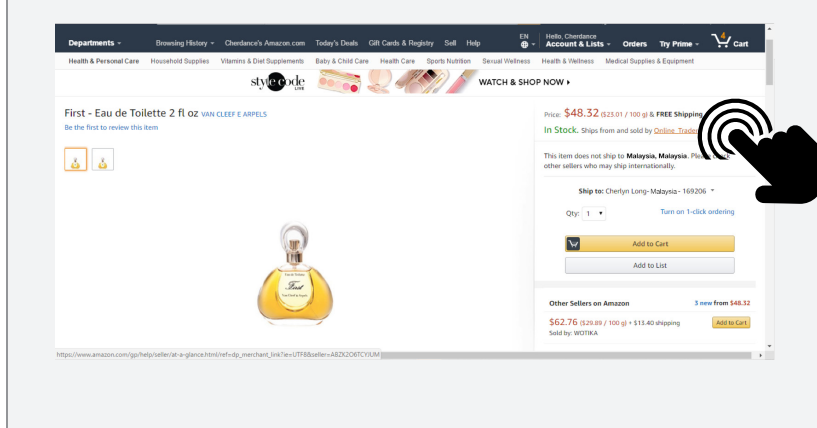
Departments ▾ Browsing History ▾ Cherdance's Amazon.com Today's Deals Gift Cards & Registry Sell Help EN Hello, Cherdance Account & Lists ▾ Orders Try Prime ▾ 4 Cart

Health & Personal Care Household Supplies Vitamins & Diet Supplements Baby & Child Care Health Care Sports Nutrition Sexual Wellness Health & Wellness Medical Supplies & Equipment

style code LIVE WATCH & SHOP NOW ▸

First - Eau de Toilette 2 fl oz VAN CLEEF E ARPELS

Be the first to review this item

Price: $48.32 ($23.01 / 100 g) & FREE Shipping

In Stock. Ships from and sold by Online Trade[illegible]

This item does not ship to Malaysia, Malaysia. Ple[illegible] other sellers who may ship internationally.

Ship to: Cherlyn Long- Malaysia - 169206 ▾

Qty: 1 ▾ Turn on 1-click ordering

Add to Cart

Add to List

Other Sellers on Amazon 3 new from $48.32

$62.76 ($29.89 / 100 g) + $13.40 shipping Add to Cart

Sold by: WOTIKA

https://www.amazon.com/gp/help/seller/at-a-glance.html/ref=dp_merchant_link?ie=UTF8&seller=A8ZK2O6TCYJUM